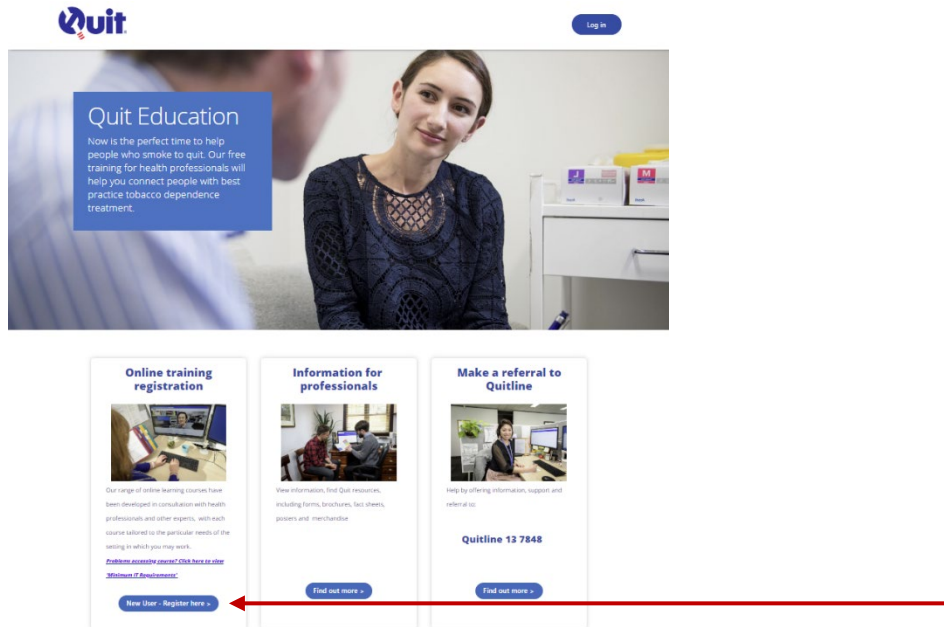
Quit

Log in

Quit Education

Now is the perfect time to help people who smoke to quit. Our free training for health professionals will help you connect people with best practice tobacco dependence treatment.

Online training registration

Our range of online learning courses have been developed in consultation with health professionals and other experts, with each course tailored to the particular needs of the setting in which you may work.

Problems accessing course? Click here to view 'Minimum IT Requirements'

New User - Register here »

Information for professionals

View information, find Quit resources, including forms, brochures, fact sheets, posters and merchandise

Find out more »

Make a referral to Quitline

Help by offering information, support and referral to:

Quitline 13 7848

Find out more »